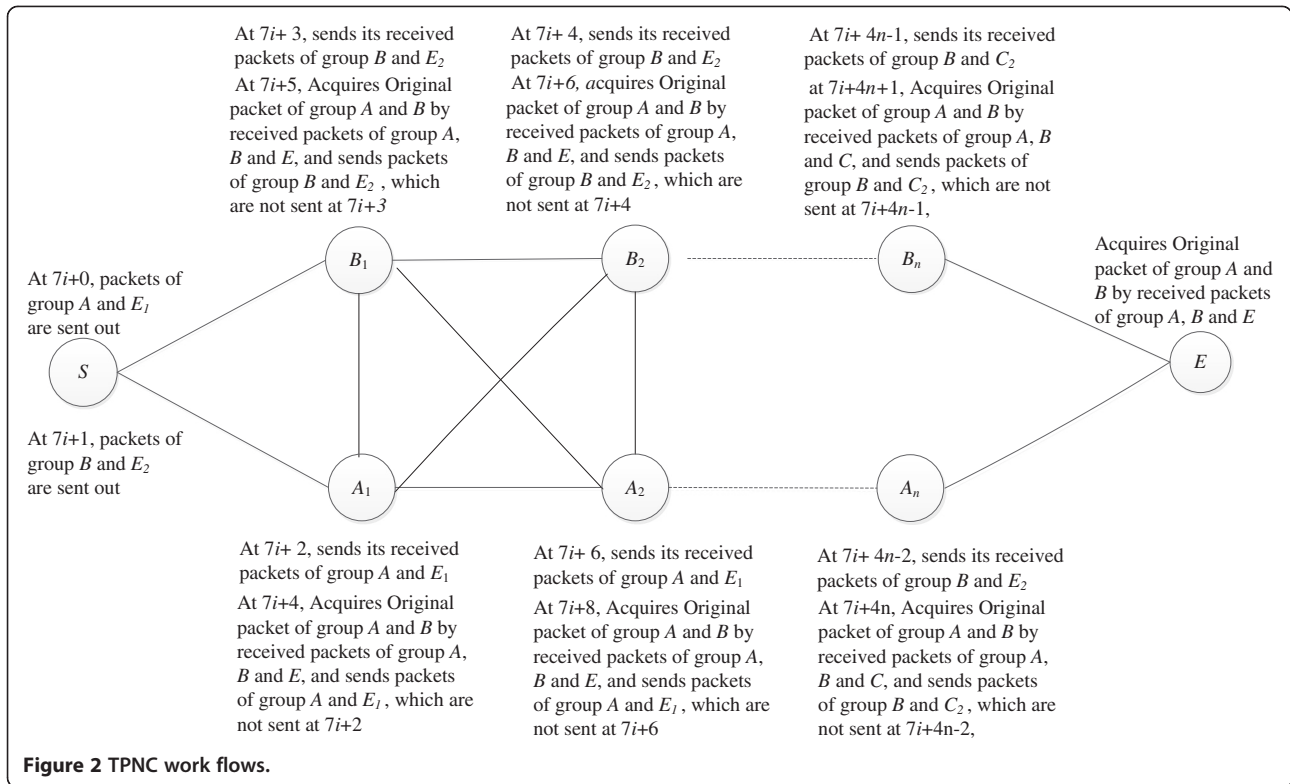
At 7$i$+ 3, sends its received packets of group $B$ and $E_2$
At 7$i$+5, Acquires Original packet of group $A$ and $B$ by received packets of group $A$, $B$ and $E$, and sends packets of group $B$ and $E_2$ , which are not sent at 7$i$+3

At 7$i$+ 4, sends its received packets of group $B$ and $E_2$
At 7$i$+6, acquires Original packet of group $A$ and $B$ by received packets of group $A$, $B$ and $E$, and sends packets of group $B$ and $E_2$ , which are not sent at 7$i$+4

At 7$i$+ 4$n$-1, sends its received packets of group $B$ and $C_2$
at 7$i$+4$n$+1, Acquires Original packet of group $A$ and $B$ by received packets of group $A$, $B$ and $C$, and sends packets of group $B$ and $C_2$ , which are not sent at 7$i$+4$n$-1,

At 7$i$+0, packets of group $A$ and $E_1$ are sent out

$B_1$

$B_2$

$B_n$

Acquires Original packet of group $A$ and $B$ by received packets of group $A$, $B$ and $E$

$S$

$E$

At 7$i$+1, packets of group $B$ and $E_2$ are sent out

$A_1$

$A_2$

$A_n$

At 7$i$+ 2, sends its received packets of group $A$ and $E_1$
At 7$i$+4, Acquires Original packet of group $A$ and $B$ by received packets of group $A$, $B$ and $E$, and sends packets of group $A$ and $E_1$ , which are not sent at 7$i$+2

At 7$i$+ 6, sends its received packets of group $A$ and $E_1$
At 7$i$+8, Acquires Original packet of group $A$ and $B$ by received packets of group $A$, $B$ and $E$, and sends packets of group $A$ and $E_1$ , which are not sent at 7$i$+6

At 7$i$+ 4$n$-2, sends its received packets of group $B$ and $E_2$
At 7$i$+4n, Acquires Original packet of group $A$ and $B$ by received packets of group $A$, $B$ and $C$, and sends packets of group $B$ and $C_2$ , which are not sent at 7$i$+4n-2,

**Figure 2 TPNC work flows.**